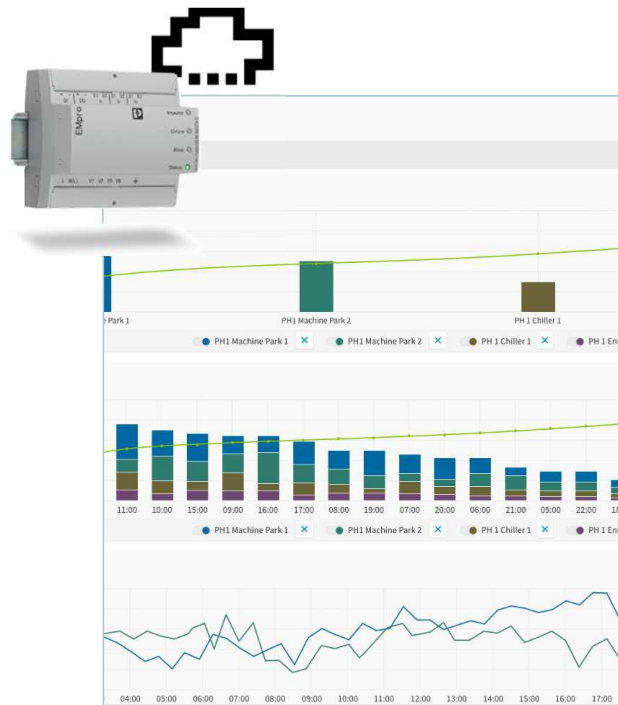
EMpro

Impulse
Online
Error
Status

Park 1
PH1 Machine Park 2
PH 1 Chiller 1

PH1 Machine Park 1
PH1 Machine Park 2
PH 1 Chiller 1
PH 1 En

11:00
10:00
15:00
09:00
16:00
17:00
08:00
19:00
07:00
20:00
06:00
21:00
05:00
22:00

PH1 Machine Park 1
PH1 Machine Park 2
PH 1 Chiller 1
PH 1 En

04:00
05:00
06:00
07:00
08:00
09:00
10:00
11:00
12:00
13:00
14:00
15:00
16:00
17:00